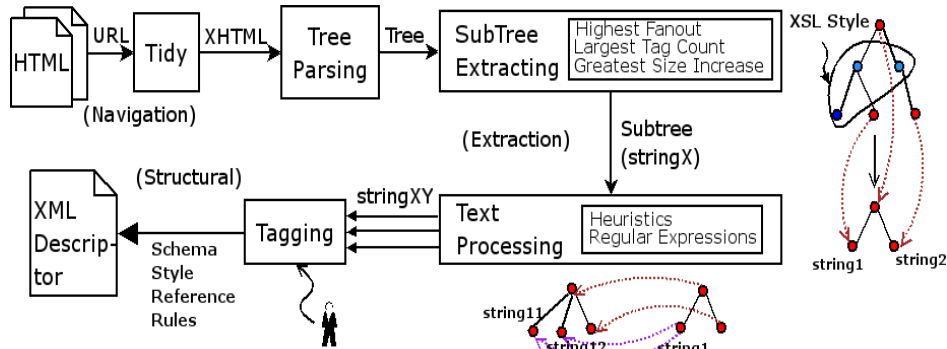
HTML

URL

Tidy

XHTML

Tree Parsing

Tree

SubTree Extracting

Highest Fanout
Largest Tag Count
Greatest Size Increase

XSL Style

(Navigation)

(Extraction)

Subtree (stringX)

(Structural)

XML Descriptor

stringXY

Tagging

Text Processing

Heuristics
Regular Expressions

Schema
Style
Reference
Rules

string1

string2

string11

string12

string1